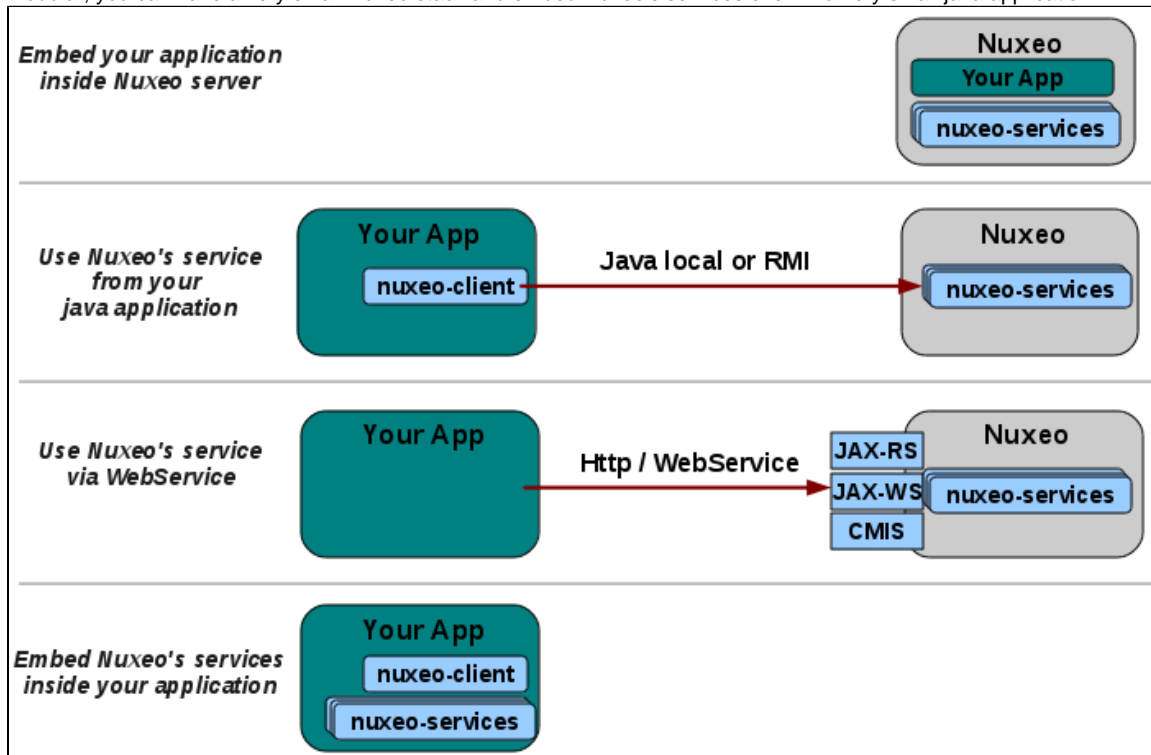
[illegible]

Embed your application inside Nuxeo server

Nuxeo
Your App
nuxeo-services

Use Nuxeo's service from your java application

Your App
nuxeo-client
Java local or RMI
Nuxeo
nuxeo-services

Use Nuxeo's service via WebService

Your App
Http / WebService
JAX-RS
JAX-WS
CMIS
Nuxeo
nuxeo-services

Embed Nuxeo's services inside your application

Your App
nuxeo-client
nuxeo-services